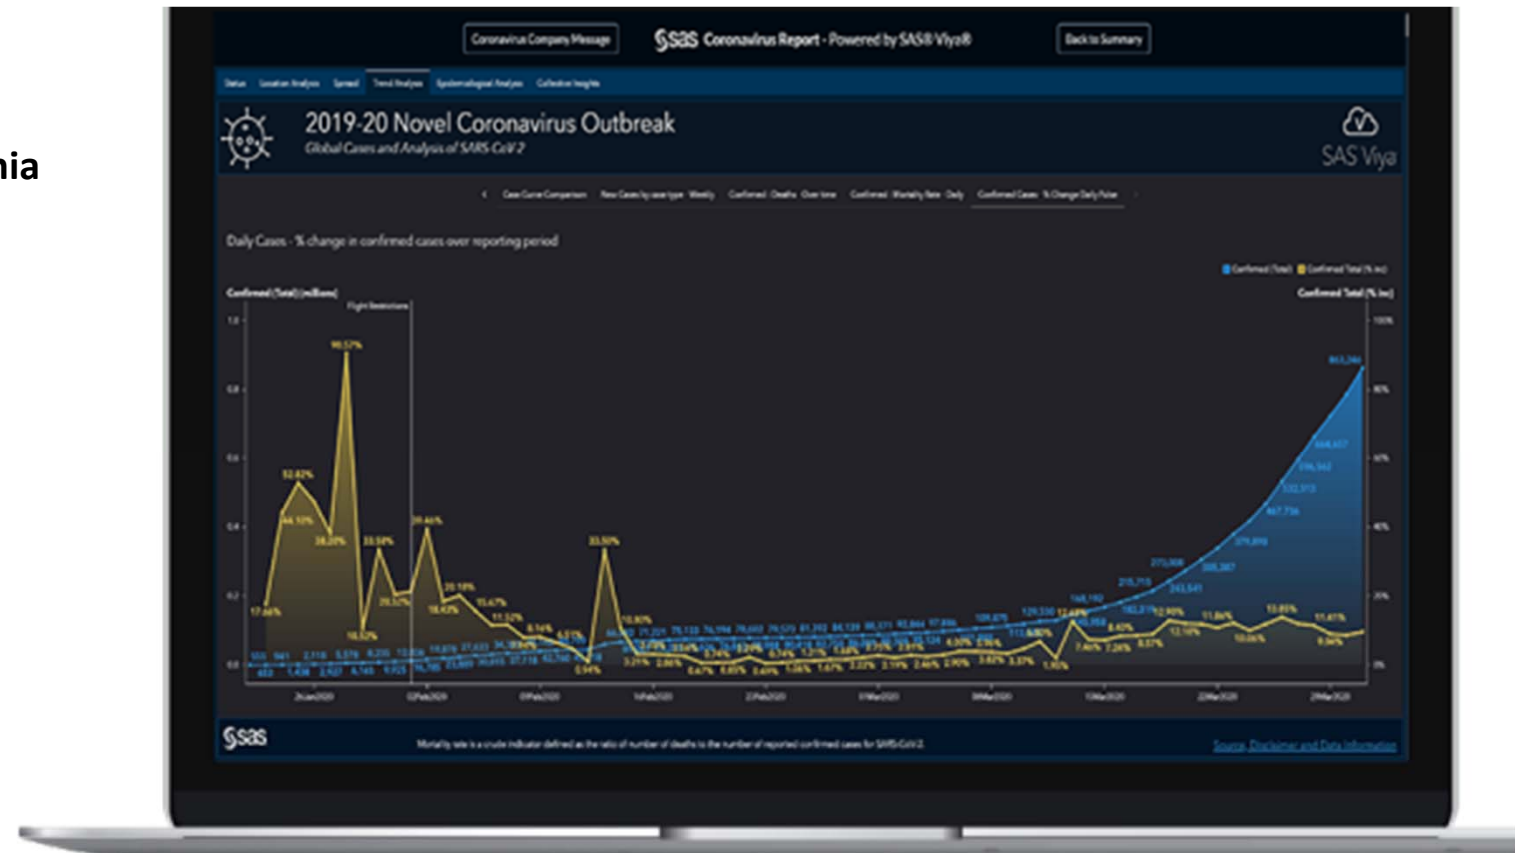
nia

Coronavirus Company Message

sas Coronavirus Report - Powered by SAS® Viya®

Back to Summary

Status Location Analysis Spread Trend Analysis Epidemiological Analysis Collective Insights

2019-20 Novel Coronavirus Outbreak

Global Cases and Analysis of SARS-CoV-2

SAS Viya

Case Curve Comparison New Cases by case type · Weekly Confirmed · Deaths · Over time Confirmed · Mortality Rate · Daily Confirmed Cases · % Change Daily Pulse

Daily Cases - % change in confirmed cases over reporting period

Confirmed (Total) Confirmed Total (% inc)

Confirmed (Total) (millions)

Confirmed Total (% inc)

Flight Restrictions

90.57%

52.82%

44.10%

38.20%

33.54%

17.66%

16.52%

39.46%

33.50%

863,246

sas

Mortality rate is a crude indicator defined as the ratio of number of deaths to the number of reported confirmed cases for SARS-CoV-2.

Source, Disclaimer and Data Information